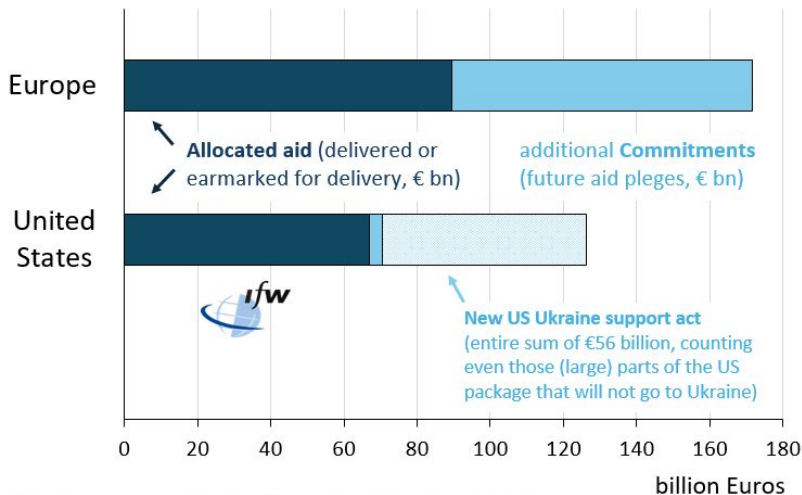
Europe

Allocated aid (delivered or earmarked for delivery, € bn)

additional Commitments (future aid pleges, € bn)

United States

ifw

New US Ukraine support act (entire sum of €56 billion, counting even those (large) parts of the US package that will not go to Ukraine)

0 20 40 60 80 100 120 140 160 180

billion Euros